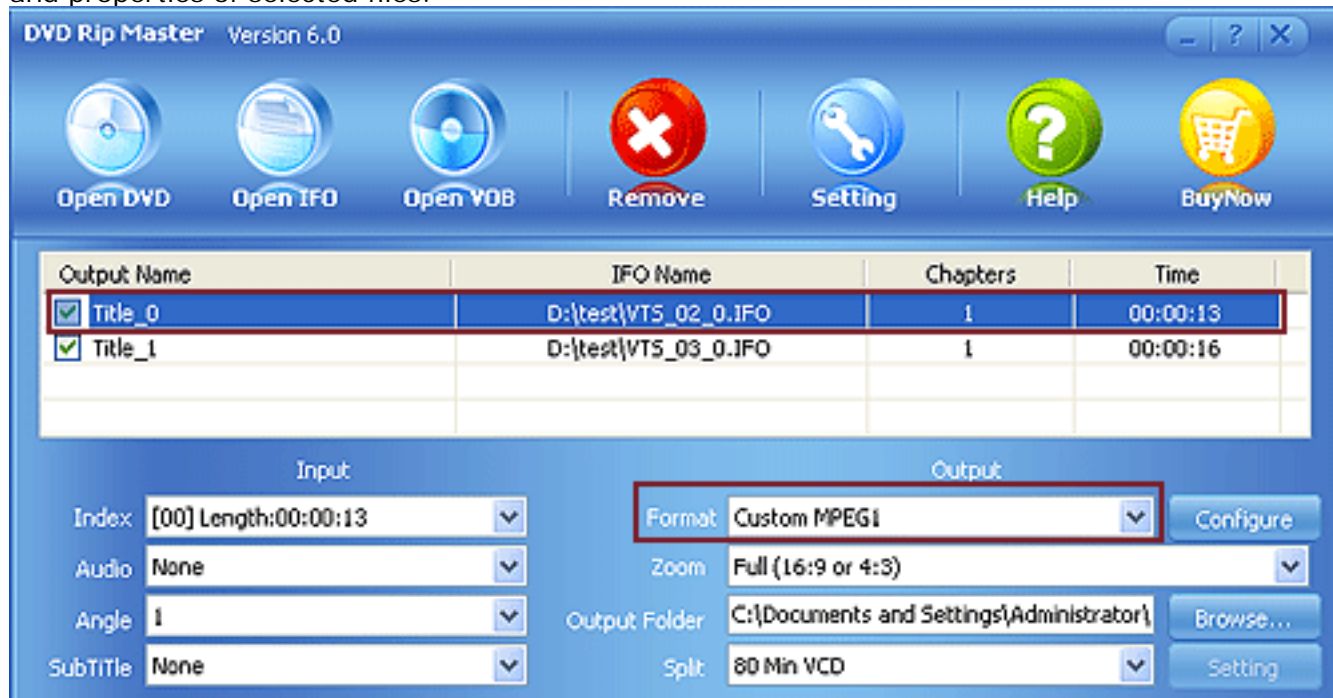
and properties of selected files.

DVD Rip Master Version 6.0

Open DVD Open IFO Open VOB Remove Setting Help BuyNow

| Output Name | IFO Name | Chapters | Time |
|---|---|---|---|
| Title_0 | D:\test\VTS_02_0.IFO | 1 | 00:00:13 |
| Title_1 | D:\test\VTS_03_0.IFO | 1 | 00:00:16 |

Input

Index [00] Length:00:00:13

Audio None

Angle 1

SubTiTle None

Output

Format Custom MPEG1

Configure

Zoom Full (16:9 or 4:3)

Output Folder C:\Documents and Settings\Administrator\

Browse...

Split 80 Min VCD

Setting